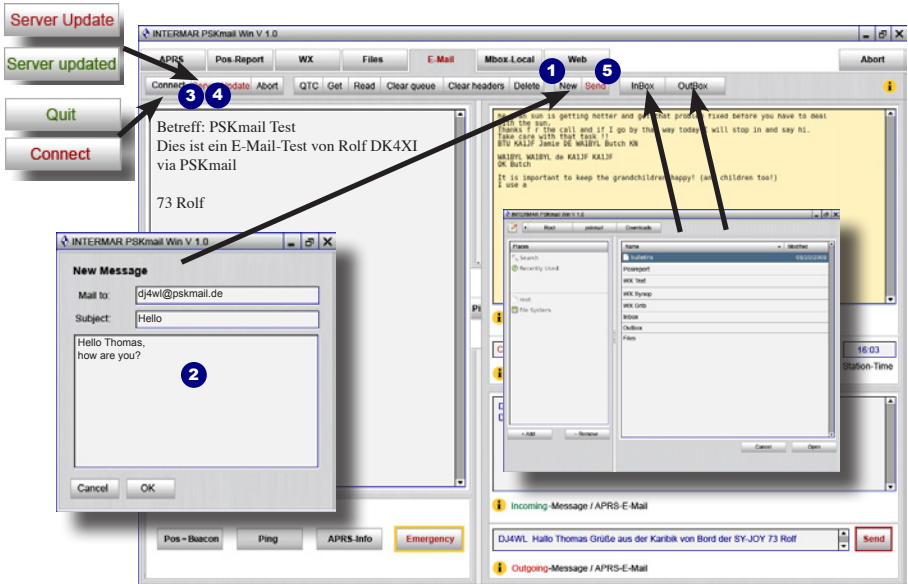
Server Update

Server updated

Quit

Connect

INTERMAR PSKmail Win V 1.0

APRS | Pos-Report | WX | Files | E-Mail | Mbox-Local | Web | Abort

Connect | Update | Abort | QTC | Get | Read | Clear queue | Clear headers | Delete | New | Send | InBox | OutBox

1 5 3 4

Betreff: PSKmail Test
Dies ist ein E-Mail-Test von Rolf DK4XI via PSKmail

73 Rolf

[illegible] sun is getting hotter and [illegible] fixed before you have to deal with the sun.
Thanks f r the call and if I go by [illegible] will stop in and say hi.
Take care with that task !!
BTU KA1JF Jamie DE WA1BYL Butch KN

WA1BYL WA1BYL de KA1JF KA1JF
OK Butch

It is important to keep the grandchildren happy! (and children too!)
I use a

INTERMAR PSKmail Win V 1.0

New Message

Mail to: dj4wl@pskmail.de

Subject: Hello

Hello Thomas,
how are you?

2

Cancel | OK

INTERMAR PSKmail Win V 1.0
Root | pskmail | Downloads
Places
Search
Recently Used
root
File System
+ Add | − Remove
Name | Modified
bulletins | 08/22/2008
Posreport
WX Text
WX Synop
WX Grib
Inbox
Outbox
Files
Cancel | Open

16:03
Station-Time

Pos - Beacon | Ping | APRS-Info | Emergency

Incoming-Message / APRS-E-Mail

DJ4WL Hallo Thomas Grüße aus der Karibik von Bord der SY-JOY 73 Rolf

Send

Outgoing-Message / APRS-E-Mail